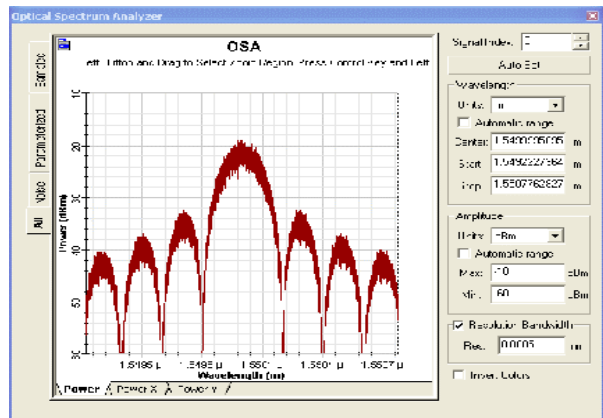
Optical Spectrum Analyzer

Signal Index: 0

Auto Set

Wavelength

Units: m

Automatic range

Center: 1.5499995005 m

Start: 1.5492227384 m

Stop: 1.5507762627 m

Amplitude

Units: dBm

Automatic range

Max: -10 dBm

Min: -60 dBm

Resolution Bandwidth

Res.: 0.0005 nm

Invert Colors

Sampled

Parameterized

Noise

All

OSA

Left Button and Drag to Select Zoom Region. Press Control Key and Left

Power (dBm)

-10

-20

-30

-40

-50

-60

1.5495 μ

1.5498 μ

1.5500 μ

1.5503 μ

1.5507 μ

Wavelength (m)

Power / Power X / Power Y /